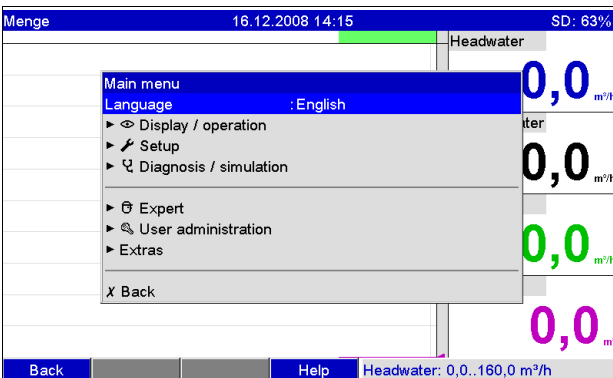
Menge 16.12.2008 14:15 SD: 63%

Headwater

0,0 m³/h

ater

0,0 m³/h

0,0 m³/h

0,0 m

Main menu

Language :English

► Display / operation

► Setup

► Diagnosis / simulation

► Expert

► User administration

► Extras

✗ Back

Back Help Headwater: 0,0..160,0 m³/h